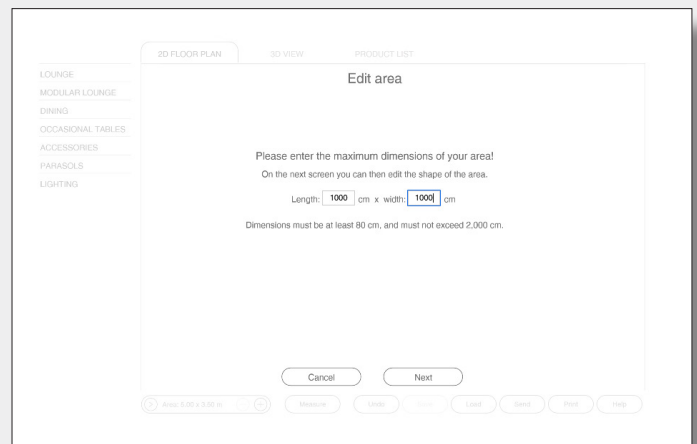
2D FLOOR PLAN
3D VIEW
PRODUCT LIST

LOUNGE
MODULAR LOUNGE
DINING
OCCASIONAL TABLES
ACCESSORIES
PARASOLS
LIGHTING

Edit area

Please enter the maximum dimensions of your area!

On the next screen you can then edit the shape of the area.

Length: 1000 cm x width: 1000 cm

Dimensions must be at least 80 cm, and must not exceed 2,000 cm.

Cancel
Next

Area: 8.00 x 3.00 m
Measure
Undo
Redo
Load
Save
Print
Help